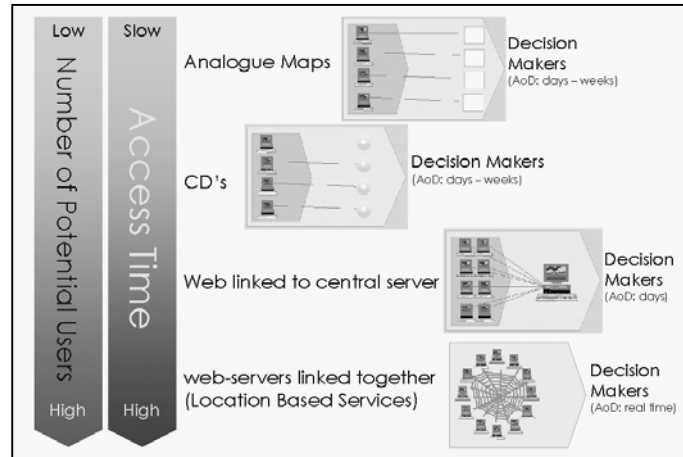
Low

Number of Potential Users

High

Slow

Access Time

High

Analogue Maps

Decision Makers (AoD: days – weeks)

CD's

Decision Makers (AoD: days – weeks)

Web linked to central server

Decision Makers (AoD: days)

web-servers linked together (Location Based Services)

Decision Makers (AoD: real time)